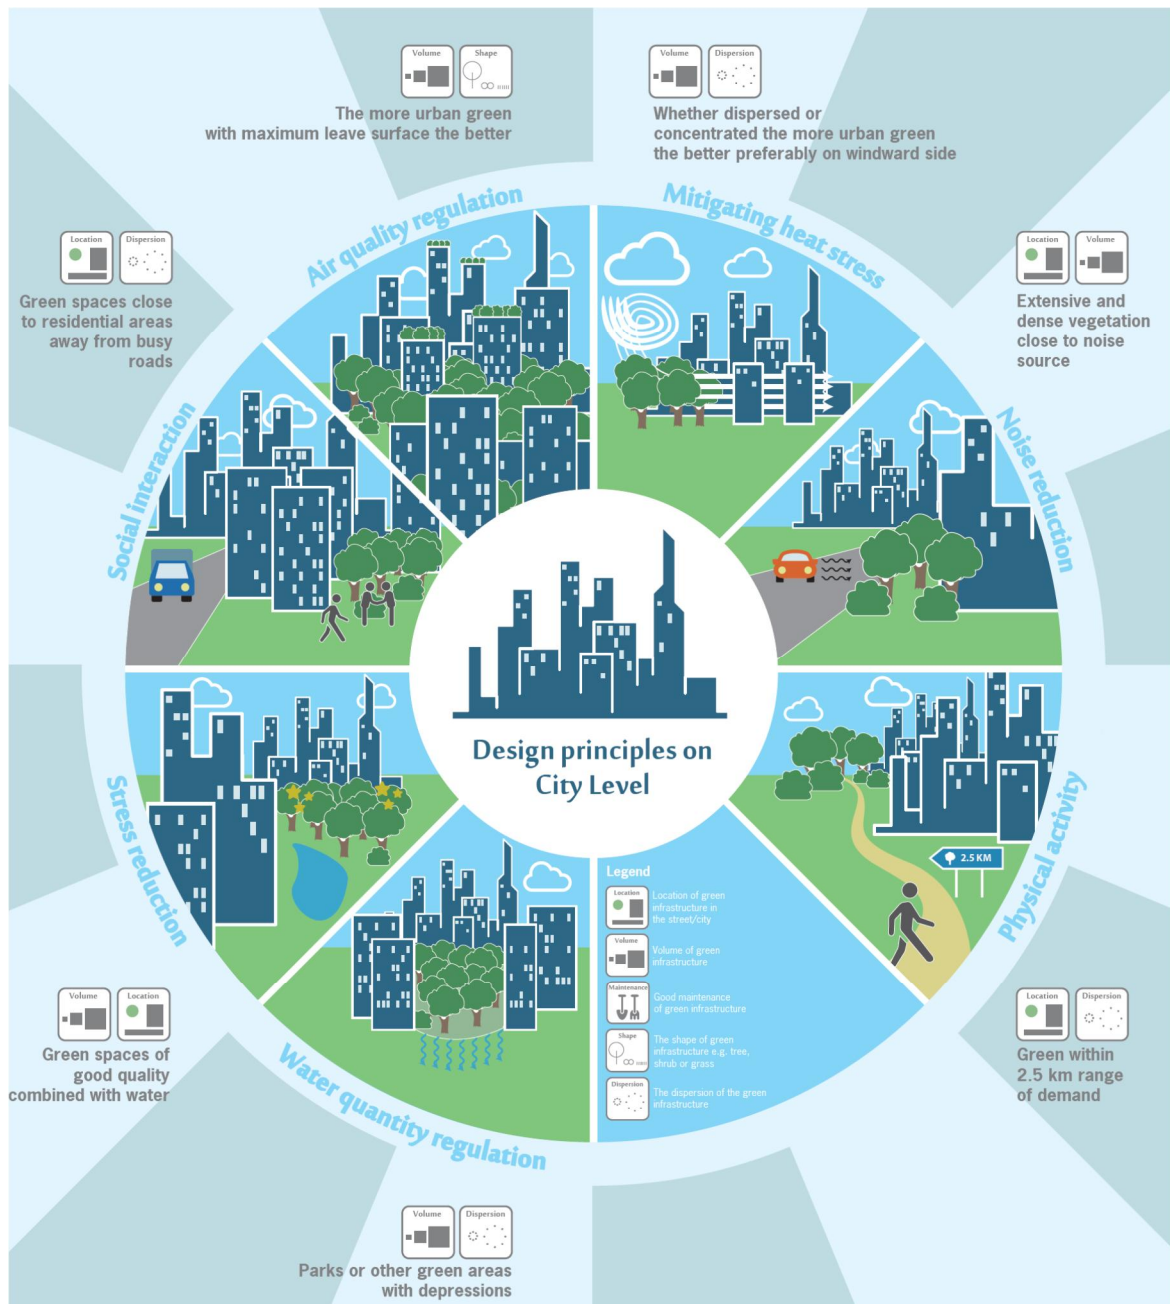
Volume Shape

The more urban green with maximum leave surface the better

Volume Dispersion

Whether dispersed or concentrated the more urban green the better preferably on windward side

Location Dispersion

Green spaces close to residential areas away from busy roads

Location Volume

Extensive and dense vegetation close to noise source

Air quality regulation

Mitigating heat stress

Social interaction

Noise reduction

Design principles on City Level

Stress reduction

Physical activity

2.5 KM

Legend

Location: Location of green infrastructure in the street/city

Volume: Volume of green infrastructure

Maintenance: Good maintenance of green infrastructure

Shape: The shape of green infrastructure e.g. tree, shrub or grass

Dispersion: The dispersion of the green infrastructure

Water quantity regulation

Volume Location

Green spaces of good quality combined with water

Location Dispersion

Green within 2.5 km range of demand

Volume Dispersion

Parks or other green areas with depressions